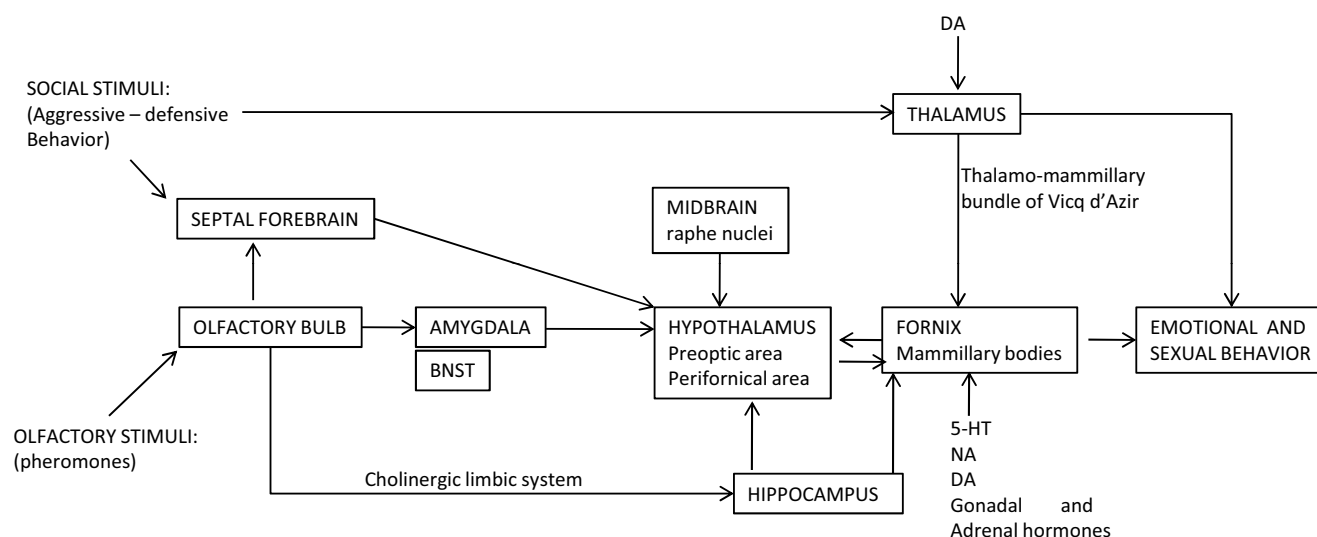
DA

SOCIAL STIMULI: (Aggressive – defensive Behavior)

THALAMUS

Thalamo-mammillary bundle of Vicq d'Azir

SEPTAL FOREBRAIN

MIDBRAIN raphe nuclei

OLFACTORY BULB

AMYGDALA

BNST

HYPOTHALAMUS Preoptic area Perifornical area

FORNIX Mammillary bodies

EMOTIONAL AND SEXUAL BEHAVIOR

OLFACTORY STIMULI: (pheromones)

5-HT
NA
DA
Gonadal and Adrenal hormones

Cholinergic limbic system

HIPPOCAMPUS